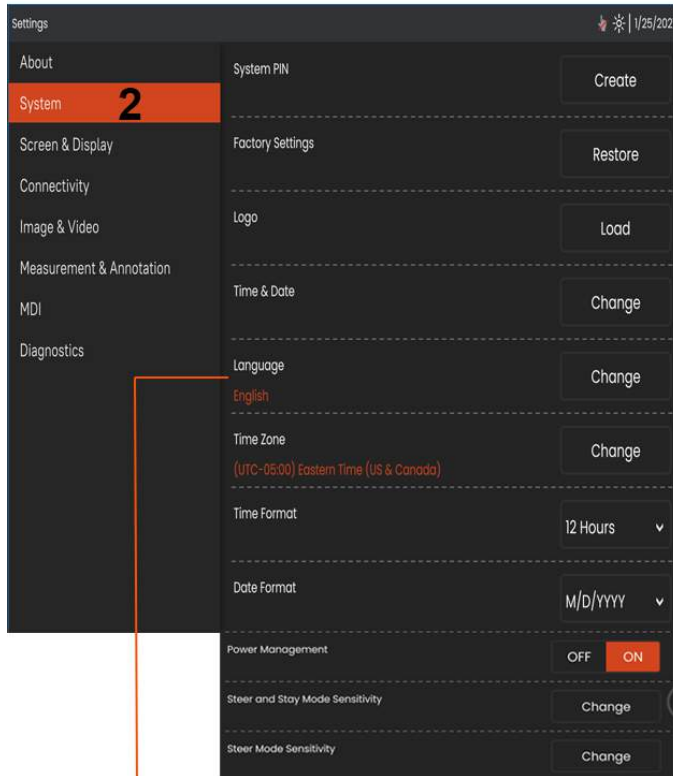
Settings

1/25/202

About

System 2

Screen & Display

Connectivity

Image & Video

Measurement & Annotation

MDI

Diagnostics

System PIN

Create

Factory Settings

Restore

Logo

Load

Time & Date

Change

Language

English

Change

Time Zone

(UTC-05:00) Eastern Time (US & Canada)

Change

Time Format

12 Hours

Date Format

M/D/YYYY

Power Management

OFF ON

Steer and Stay Mode Sensitivity

Change

Steer Mode Sensitivity

Change